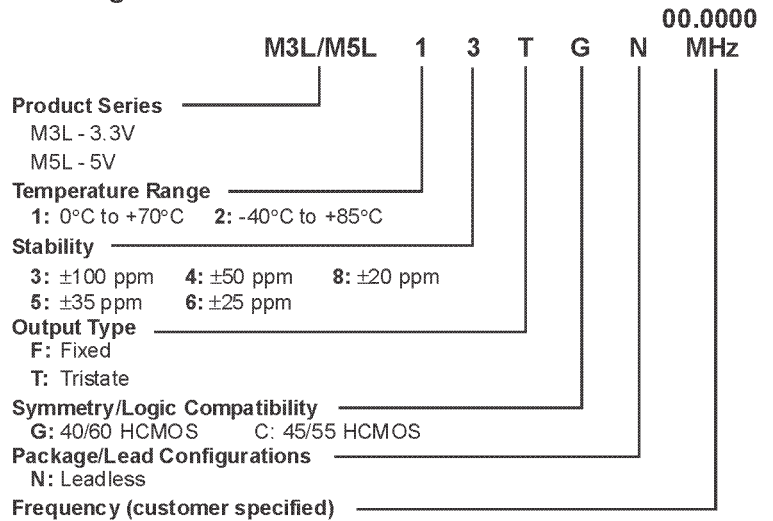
00.0000

M3L/M5L 1 3 T G N MHz

**Product Series**
M3L - 3.3V
M5L - 5V

**Temperature Range**
**1:** 0°C to +70°C **2:** -40°C to +85°C

**Stability**
**3:** ±100 ppm **4:** ±50 ppm **8:** ±20 ppm
**5:** ±35 ppm **6:** ±25 ppm

**Output Type**
**F:** Fixed
**T:** Tristate

**Symmetry/Logic Compatibility**
**G:** 40/60 HCMOS C: 45/55 HCMOS

**Package/Lead Configurations**
**N:** Leadless

**Frequency (customer specified)**